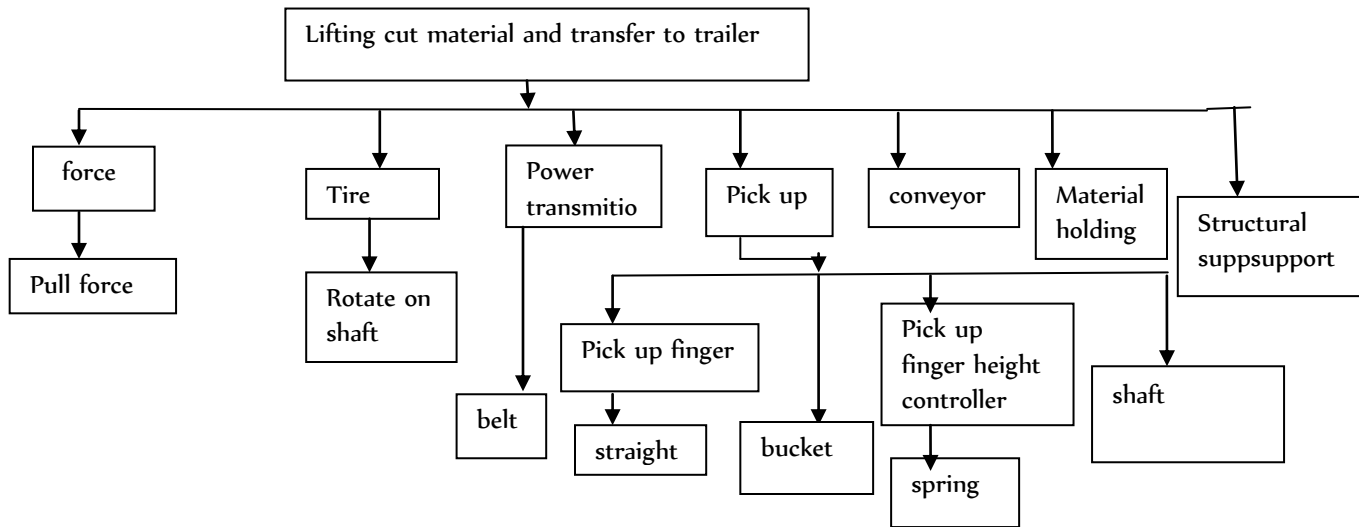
Lifting cut material and transfer to trailer

force

Pull force

Tire

Rotate on shaft

Power transmitio

belt

Pick up

Pick up finger

straight

bucket

Pick up finger height controller

spring

shaft

conveyor

Material holding

Structural suppsupport